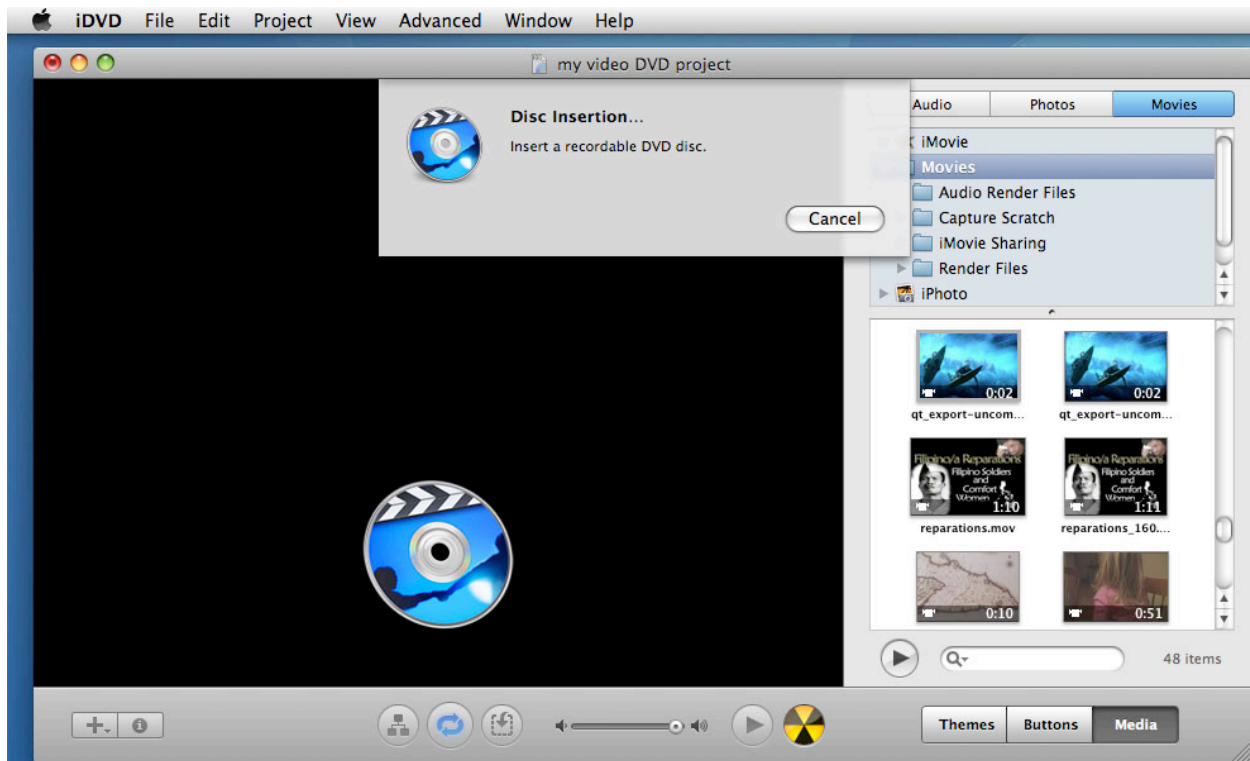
iDVD File Edit Project View Advanced Window Help

my video DVD project

Disc Insertion...

Insert a recordable DVD disc.

Cancel

Audio Photos Movies

iMovie
Movies
Audio Render Files
Capture Scratch
iMovie Sharing
Render Files
iPhoto

0:02
qt_export-uncom...
0:02
qt_export-uncom...

Filipino/a Reparations
Filipino Soldiers and Comfort Women
1:10
reparations.mov

Filipino/a Reparations
Filipino Soldiers and Comfort Women
1:11
reparations_160....

0:10
0:51

48 items

Themes Buttons Media